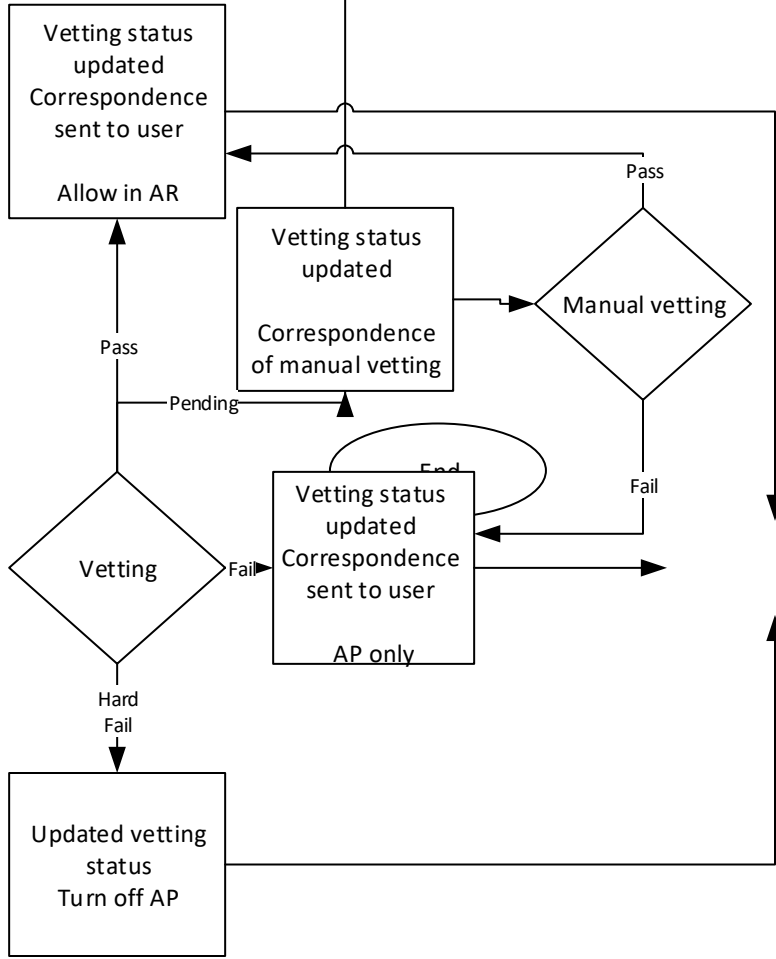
Vetting status updated
Correspondence sent to user

Allow in AR

Pass

Vetting status updated

Correspondence of manual vetting

Manual vetting

Pass

Pending

End

Fail

Vetting status updated
Correspondence sent to user

AP only

Vetting

Fail

Hard Fail

Updated vetting status
Turn off AP